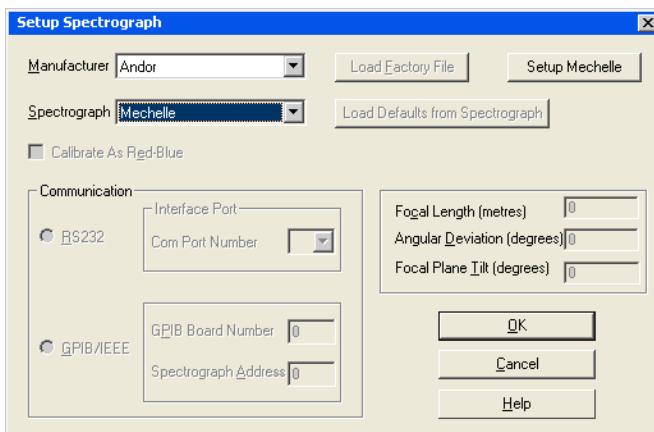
Setup Spectrograph

Manufacturer Andor

Load Factory File

Setup Mechelle

Spectrograph Mechelle

Load Defaults from Spectrograph

Calibrate As Red-Blue

Communication

Interface Port

RS232

Com Port Number

GPIB/IEEE

GPIB Board Number 0

Spectrograph Address 0

Focal Length (metres) 0

Angular Deviation (degrees) 0

Focal Plane Tilt (degrees) 0

OK

Cancel

Help